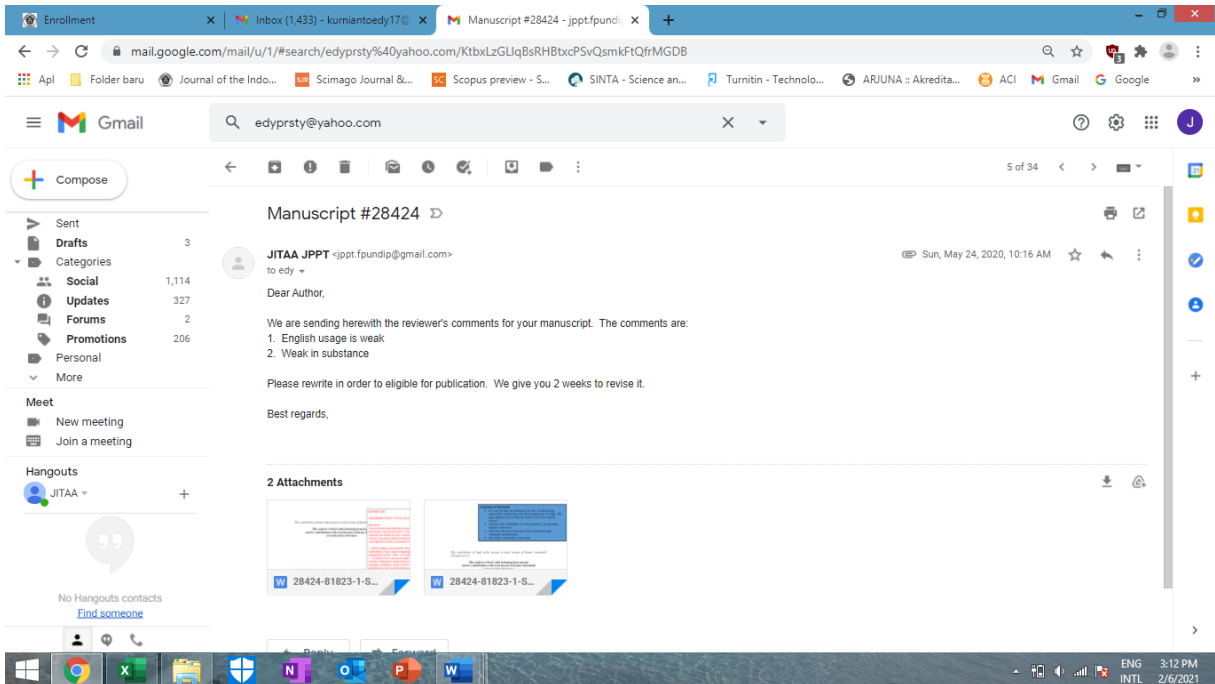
Enrollment
Inbox (1,433) - kurniantoedy17@
Manuscript #28424 - jppt.fpundi
mail.google.com/mail/u/1/#search/edyprsty%40yahoo.com/KtbxLzGLlqBsRHBtxcPSvQsmkFtQfrMGDB
Apl  Folder baru  Journal of the Indo...  Scimago Journal &...  Scopus preview - S...  SINTA - Science an...  Turnitin - Technolo...  ARJUNA :: Akredita...  ACI  Gmail  Google

Gmail
edyprsty@yahoo.com

Compose
Sent
Drafts 3
Categories
Social 1,114
Updates 327
Forums 2
Promotions 206
Personal
More
Meet
New meeting
Join a meeting
Hangouts
JITAA
No Hangouts contacts
Find someone

5 of 34

Manuscript #28424

JITAA JPPT <jppt.fpundip@gmail.com>
to edy
Sun, May 24, 2020, 10:16 AM

Dear Author,

We are sending herewith the reviewer's comments for your manuscript. The comments are:
1. English usage is weak
2. Weak in substance

Please rewrite in order to eligible for publication. We give you 2 weeks to revise it.

Best regards,

2 Attachments
28424-81823-1-S...
28424-81823-1-S...

Reply  Forward

ENG INTL 3:12 PM 2/6/2021